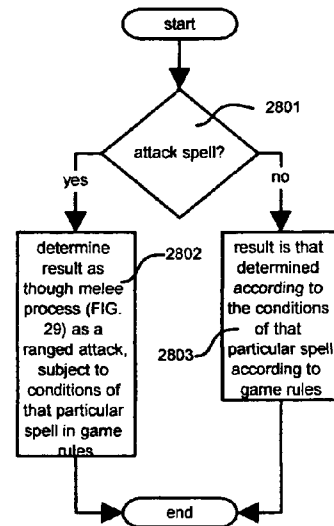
start

2801

attack spell?

yes

no

determine result as though melee process (FIG. 29) as a ranged attack, subject to conditions of that particular spell in game rules

2802

result is that determined according to the conditions of that particular spell according to game rules

2803

end